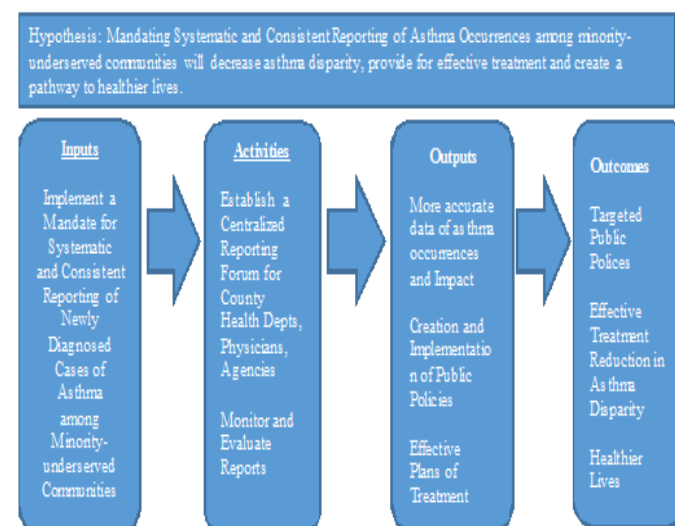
Hypothesis: Mandating Systematic and Consistent Reporting of Asthma Occurences among minority-underserved communities will decrease asthma disparity, provide for effective treatment and create a pathway to healthier lives.

Inputs

Implement a Mandate for Systematic and Consistent Reporting of Newly Diagnosed Cases of Asthma among Minority-underserved Communities

Activities

Establish a Centralized Reporting Forum for County Health Depts, Physicians, Agencies

Monitor and Evaluate Reports

Outputs

More accurate data of asthma occurrences and Impact

Creation and Implementation of Public Policies

Effective Plans of Treatment

Outcomes

Targeted Public Polices

Effective Treatment Reduction in Asthma Disparity

Healthier Lives